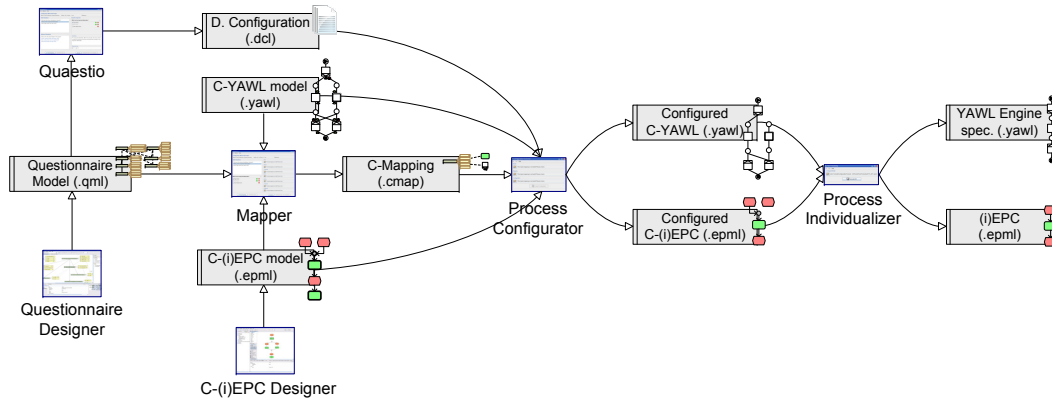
D. Configuration (.dcl)

Quaestio

C-YAWL model (.yawl)

Questionnaire Model (.qml)

Mapper

C-Mapping (.cmap)

Process Configurator

Configured C-YAWL (.yawl)

Configured C-(i)EPC (.epml)

Process Individualizer

YAWL Engine spec. (.yawl)

(i)EPC (.epml)

C-(i)EPC model (.epml)

Questionnaire Designer

C-(i)EPC Designer